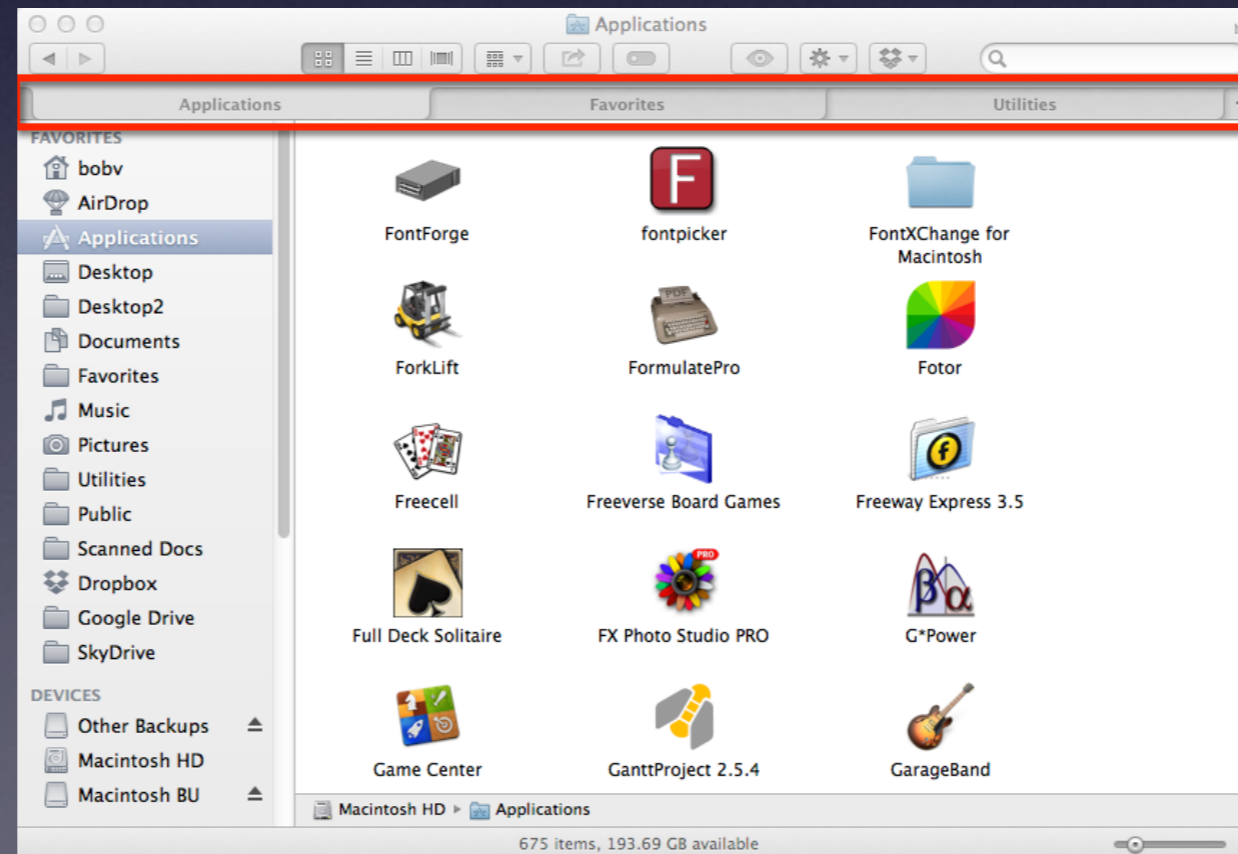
Applications

Applications
Favorites
Utilities

FAVORITES
bobv
AirDrop
Applications
Desktop
Desktop2
Documents
Favorites
Music
Pictures
Utilities
Public
Scanned Docs
Dropbox
Google Drive
SkyDrive

DEVICES
Other Backups
Macintosh HD
Macintosh BU

FontForge
fontpicker
FontXChange for Macintosh
ForkLift
FormulatePro
Fotor
Freecell
Freeverse Board Games
Freeway Express 3.5
Full Deck Solitaire
FX Photo Studio PRO
G*Power
Game Center
GanttProject 2.5.4
GarageBand

Macintosh HD ▸ Applications

675 items, 193.69 GB available